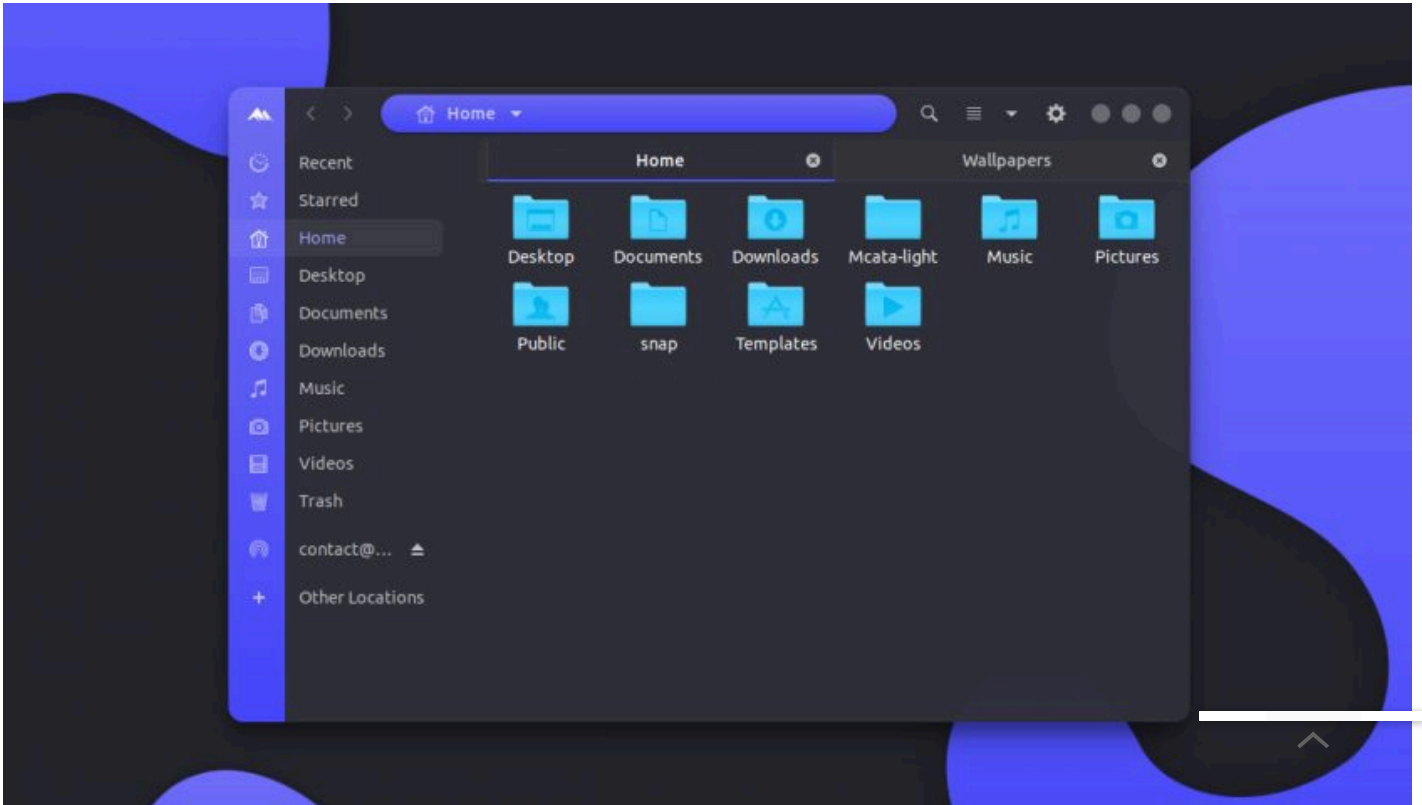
Home

Recent
Starred
Home
Desktop
Documents
Downloads
Music
Pictures
Videos
Trash
contact@...
Other Locations

Home
Wallpapers

Desktop
Documents
Downloads
Mcata-light
Music
Pictures
Public
snap
Templates
Videos